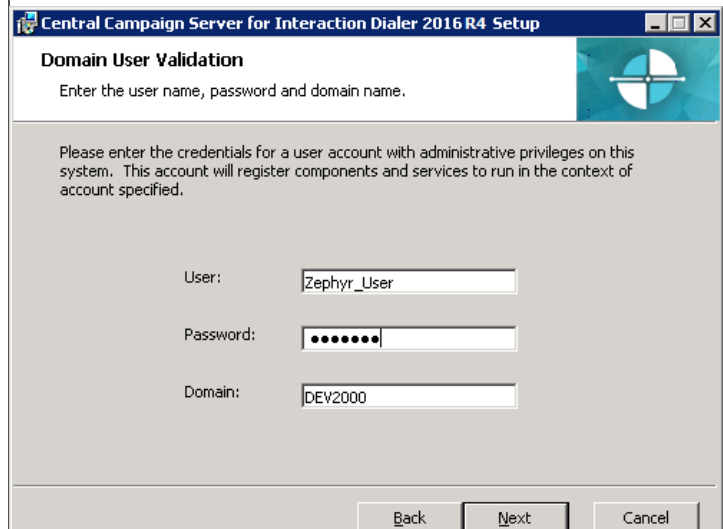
Central Campaign Server for Interaction Dialer 2016 R4 Setup

Domain User Validation

Enter the user name, password and domain name.

Please enter the credentials for a user account with administrative privileges on this system. This account will register components and services to run in the context of account specified.

User: Zephyr_User

Password: •••••••

Domain: DEV2000

Back Next Cancel